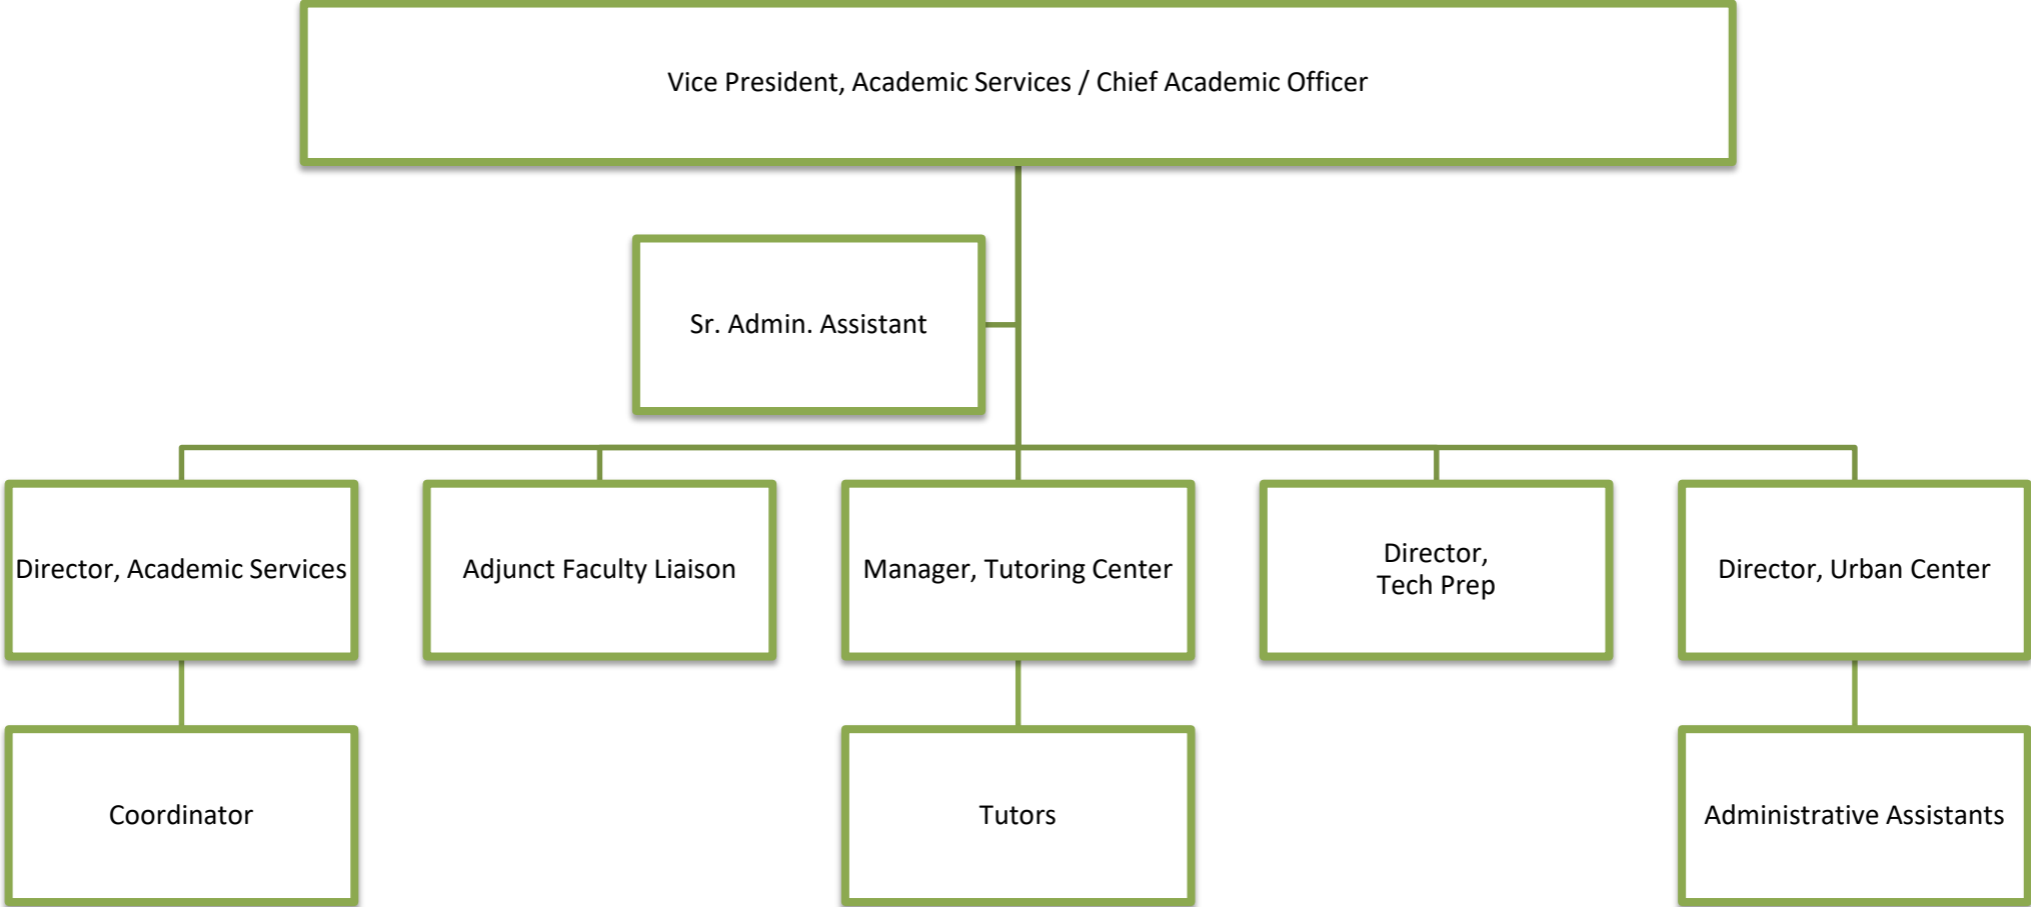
Vice President, Academic Services / Chief Academic Officer

Sr. Admin. Assistant

Director, Academic Services

Adjunct Faculty Liaison

Manager, Tutoring Center

Director,
Tech Prep

Director, Urban Center

Coordinator

Tutors

Administrative Assistants